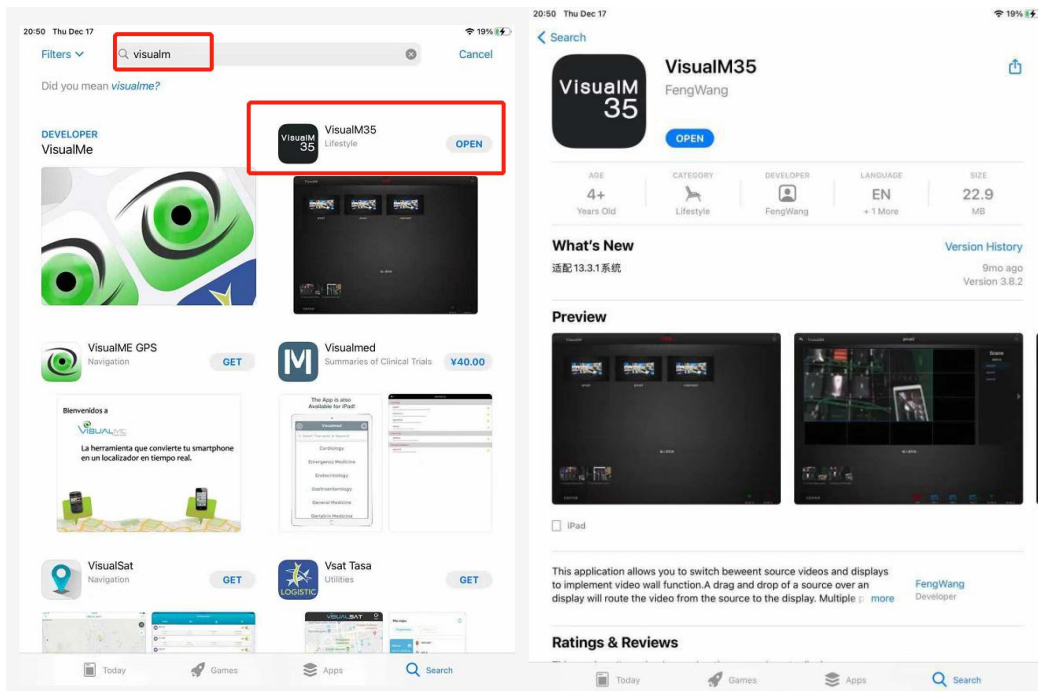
20:50 Thu Dec 17
19%

Filters
visualm
Cancel

Did you mean visualme?

DEVELOPER
VisualMe

VisualM 35
VisualM35
Lifestyle
OPEN

VisualME GPS
Navigation
GET

Visualmed
Summaries of Clinical Trials
¥40.00

Bienvenidos a
VISUALME
La herramienta que convierte tu smartphone en un localizador en tiempo real.

The App is also Available for iPad
Visualmed
Cardiology
Emergency Medicine
Endocrinology
Gastroenterology
General Medicine
Geriatric Medicine

VisualSat
Navigation
GET

Vsat Tasa
Utilities
GET
LOGISTIC

VISUALSAT

Today
Games
Apps
Search

20:50 Thu Dec 17
19%

Search

VisualM 35
VisualM35
FengWang
OPEN

AGE
4+
Years Old

CATEGORY
Lifestyle

DEVELOPER
FengWang

LANGUAGE
EN
+ 1 More

SIZE
22.9
MB

What's New
Version History
适配13.3.1系统
9mo ago
Version 3.8.2

Preview

iPad

This application allows you to switch beweent source videos and displays to implement video wall function.A drag and drop of a source over an display will route the video from the source to the display. Multiple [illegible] more

FengWang
Developer

Ratings & Reviews

Today
Games
Apps
Search